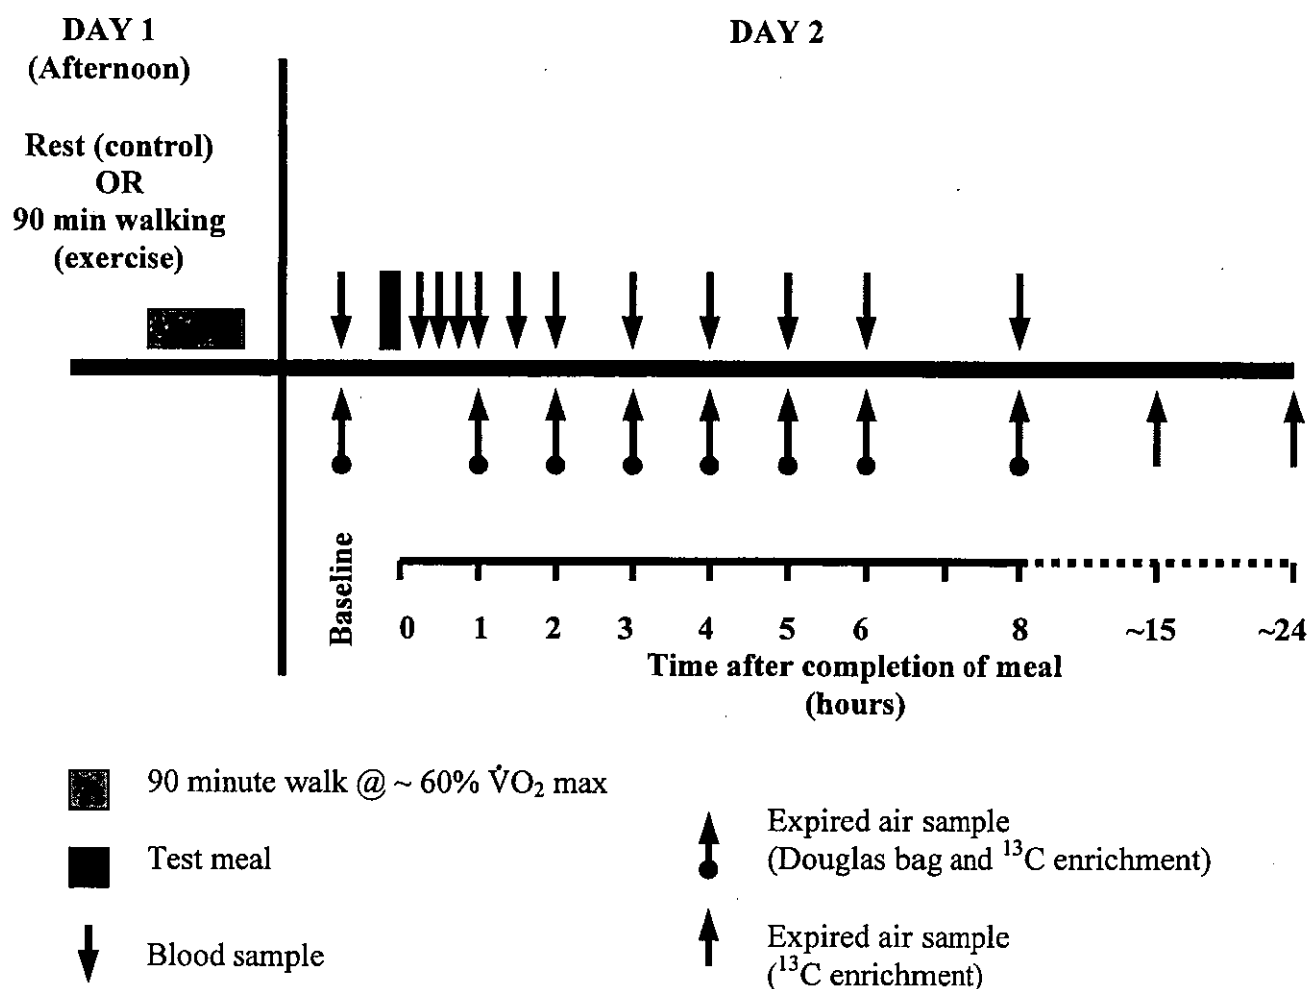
DAY 1
(Afternoon)

Rest (control)
OR
90 min walking
(exercise)

DAY 2

Baseline

0 1 2 3 4 5 6 8 ~15 ~24

Time after completion of meal
(hours)

90 minute walk @ ~ 60% $\dot{V}O_2$ max

Test meal

Blood sample

Expired air sample
(Douglas bag and $^{13}C$ enrichment)

Expired air sample
($^{13}C$ enrichment)